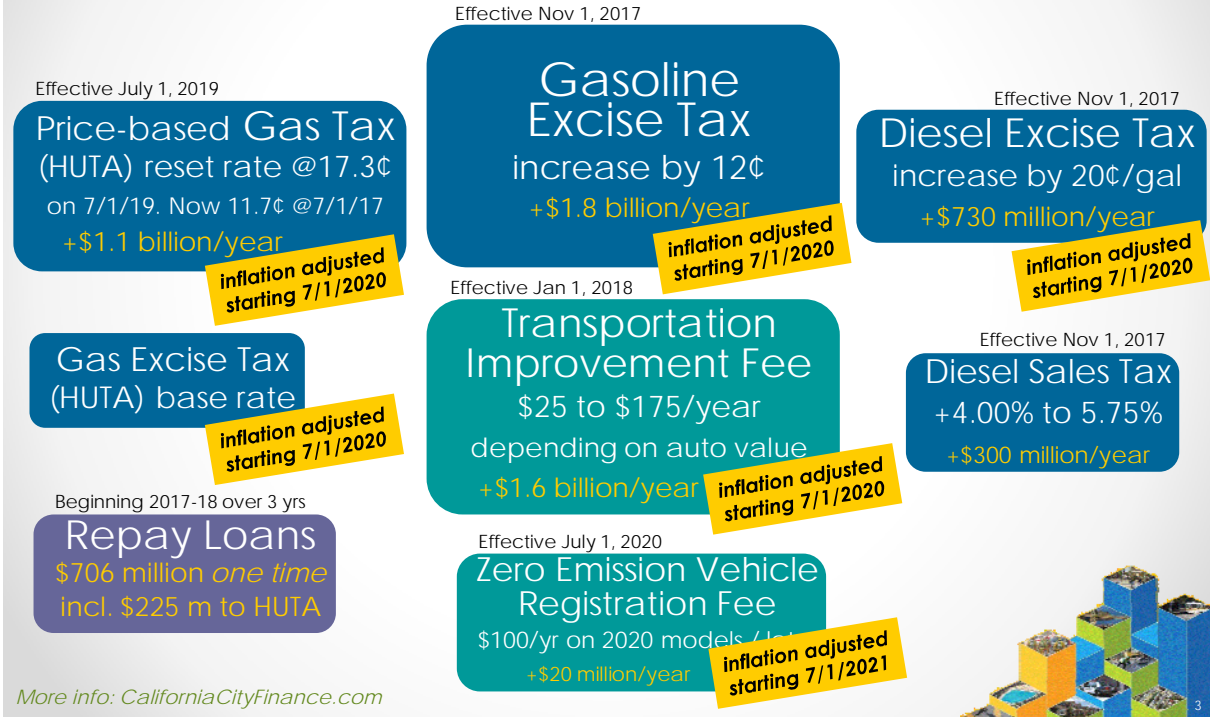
Effective Nov 1, 2017

Gasoline Excise Tax

increase by 12¢

+$1.8 billion/year

inflation adjusted starting 7/1/2020

Effective July 1, 2019

Price-based Gas Tax (HUTA) reset rate @17.3¢ on 7/1/19. Now 11.7¢ @7/1/17

+$1.1 billion/year

inflation adjusted starting 7/1/2020

Effective Nov 1, 2017

Diesel Excise Tax

increase by 20¢/gal

+$730 million/year

inflation adjusted starting 7/1/2020

Gas Excise Tax (HUTA) base rate

inflation adjusted starting 7/1/2020

Effective Jan 1, 2018

Transportation Improvement Fee

$25 to $175/year

depending on auto value

+$1.6 billion/year

inflation adjusted starting 7/1/2020

Effective Nov 1, 2017

Diesel Sales Tax

+4.00% to 5.75%

+$300 million/year

Beginning 2017-18 over 3 yrs

Repay Loans

$706 million one time

incl. $225 m to HUTA

Effective July 1, 2020

Zero Emission Vehicle Registration Fee

$100/yr on 2020 models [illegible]

+$20 million/year

inflation adjusted starting 7/1/2021

More info: CaliforniaCityFinance.com

3